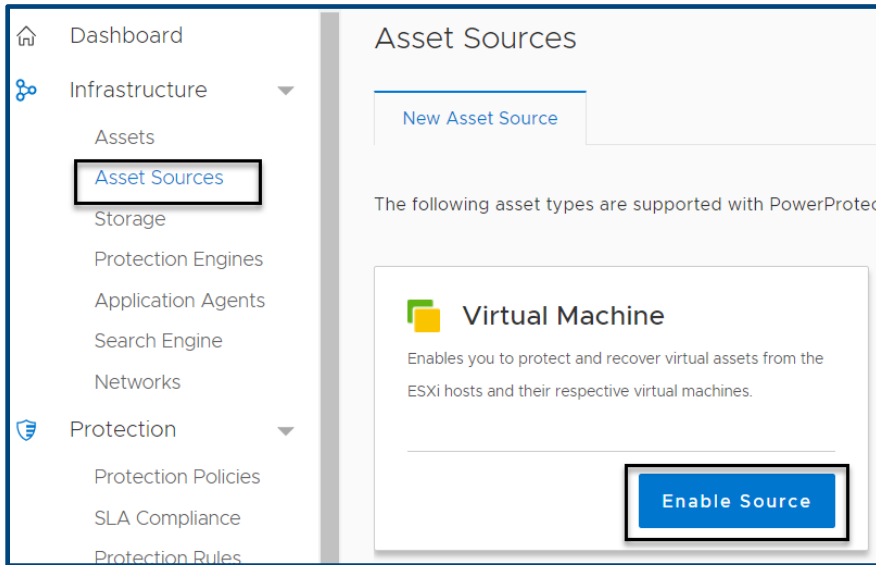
Dashboard

Infrastructure

Assets

Asset Sources

Storage

Protection Engines

Application Agents

Search Engine

Networks

Protection

Protection Policies

SLA Compliance

Protection Rules

Asset Sources

New Asset Source

The following asset types are supported with PowerProtec

Virtual Machine

Enables you to protect and recover virtual assets from the ESXi hosts and their respective virtual machines.

Enable Source